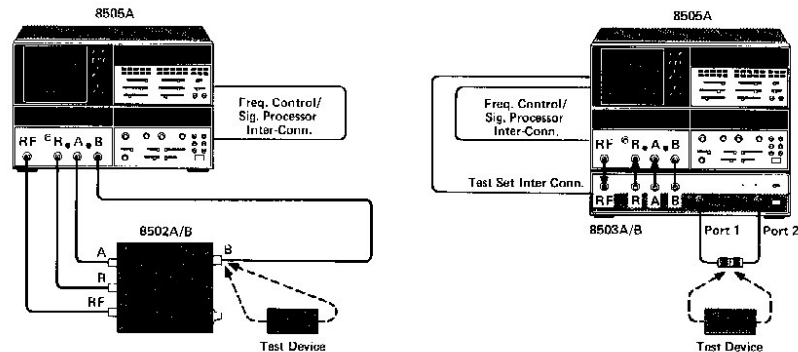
8505A

Freq. Control/
Sig. Processor
Inter-Conn.

RF R A B

A
R
RF
8502A/B
B

Test Device

8505A

Freq. Control/
Sig. Processor
Inter-Conn.

RF R A B

Test Set Inter Conn.

RF R A B

8503A/B

Port 1 Port 2

Test Device